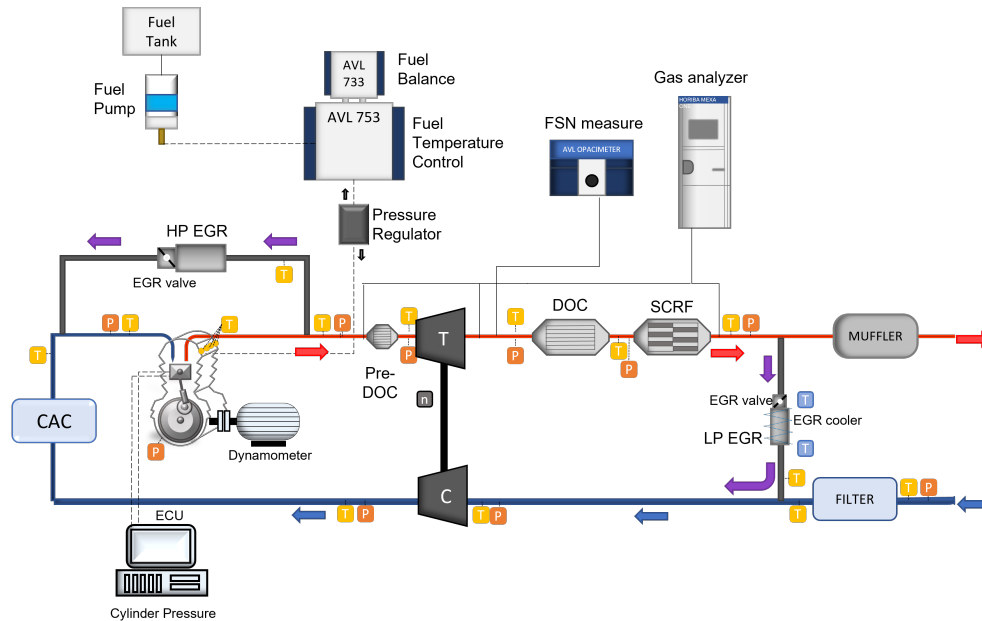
Fuel Tank

Fuel Pump

AVL 733

Fuel Balance

AVL 753

Fuel Temperature Control

Pressure Regulator

Gas analyzer

HORIBA MEXA

FSN measure

AVL OPACIMETER

HP EGR

EGR valve

T

P T

T

T

T P

T

P

T

P

DOC

SCRF

T P

T

P

MUFFLER

Pre-DOC

n

CAC

P

Dynamometer

EGR valve

T

EGR cooler

LP EGR

T

T

C

T P

T P

T

FILTER

T P

ECU

Cylinder Pressure